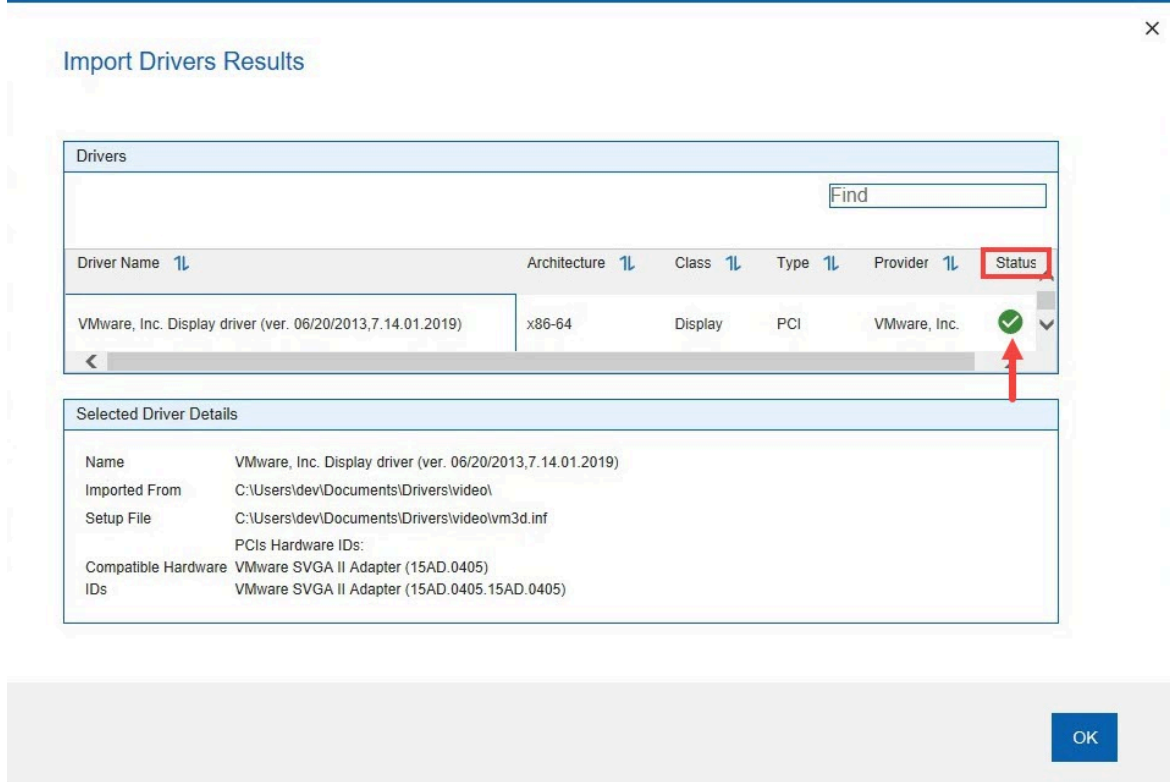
×

Import Drivers Results

Drivers

Find

| Driver Name ⇅ | Architecture ⇅ | Class ⇅ | Type ⇅ | Provider ⇅ | Status |
|---|---|---|---|---|---|
| VMware, Inc. Display driver (ver. 06/20/2013,7.14.01.2019) | x86-64 | Display | PCI | VMware, Inc. | |

Selected Driver Details

| | |
|---|---|
| Name | VMware, Inc. Display driver (ver. 06/20/2013,7.14.01.2019) |
| Imported From | C:\Users\dev\Documents\Drivers\video\ |
| Setup File | C:\Users\dev\Documents\Drivers\video\vm3d.inf |
| Compatible Hardware IDs | PCIs Hardware IDs: VMware SVGA II Adapter (15AD.0405) VMware SVGA II Adapter (15AD.0405.15AD.0405) |

OK